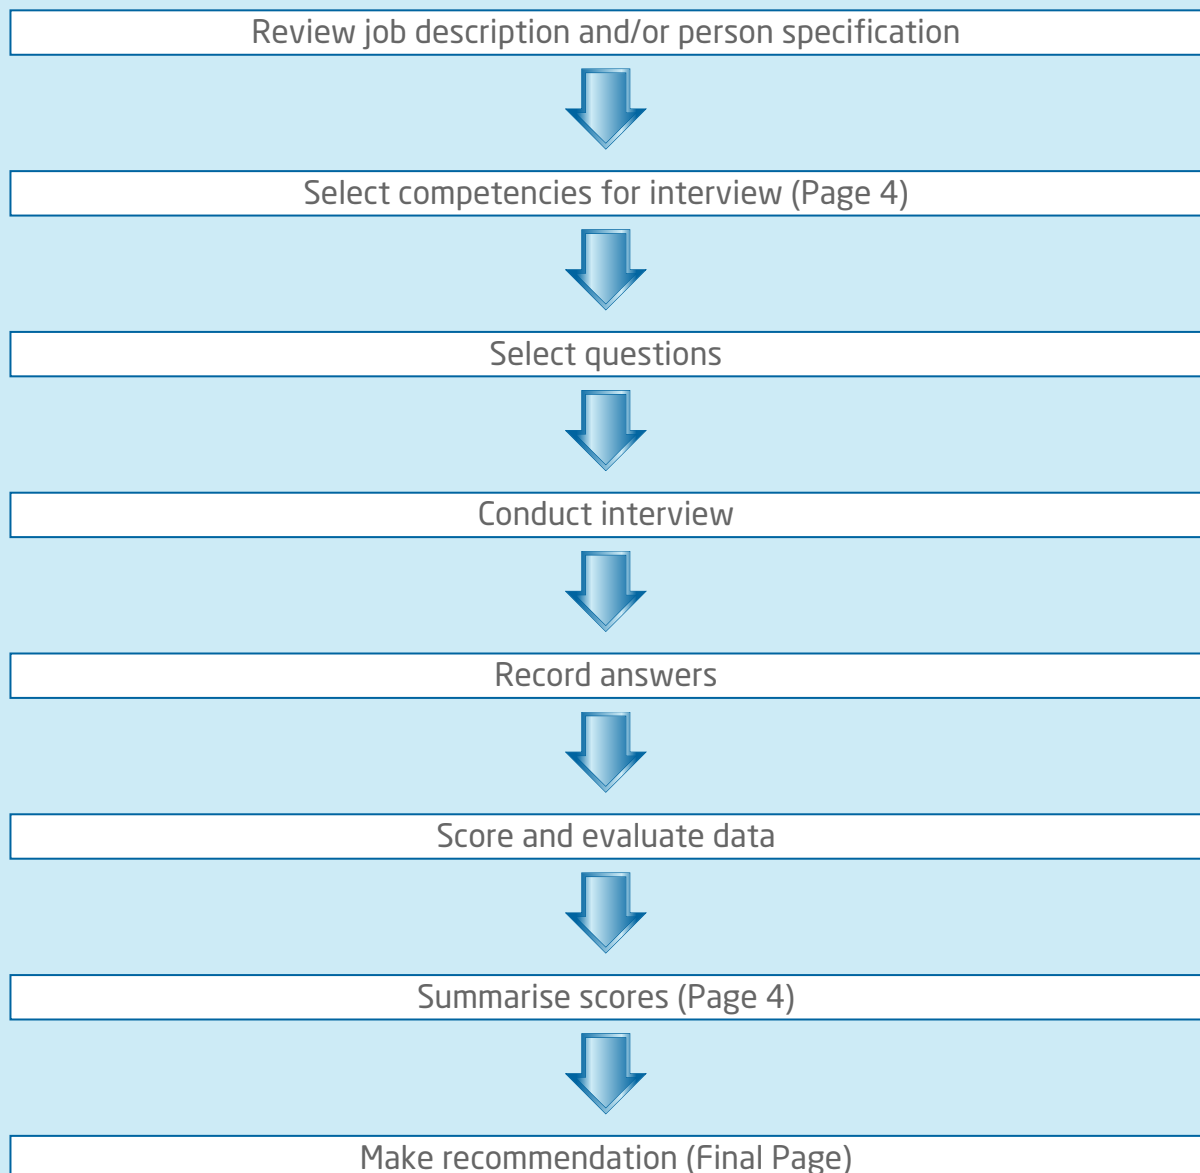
Review job description and/or person specification

Select competencies for interview (Page 4)

Select questions

Conduct interview

Record answers

Score and evaluate data

Summarise scores (Page 4)

Make recommendation (Final Page)